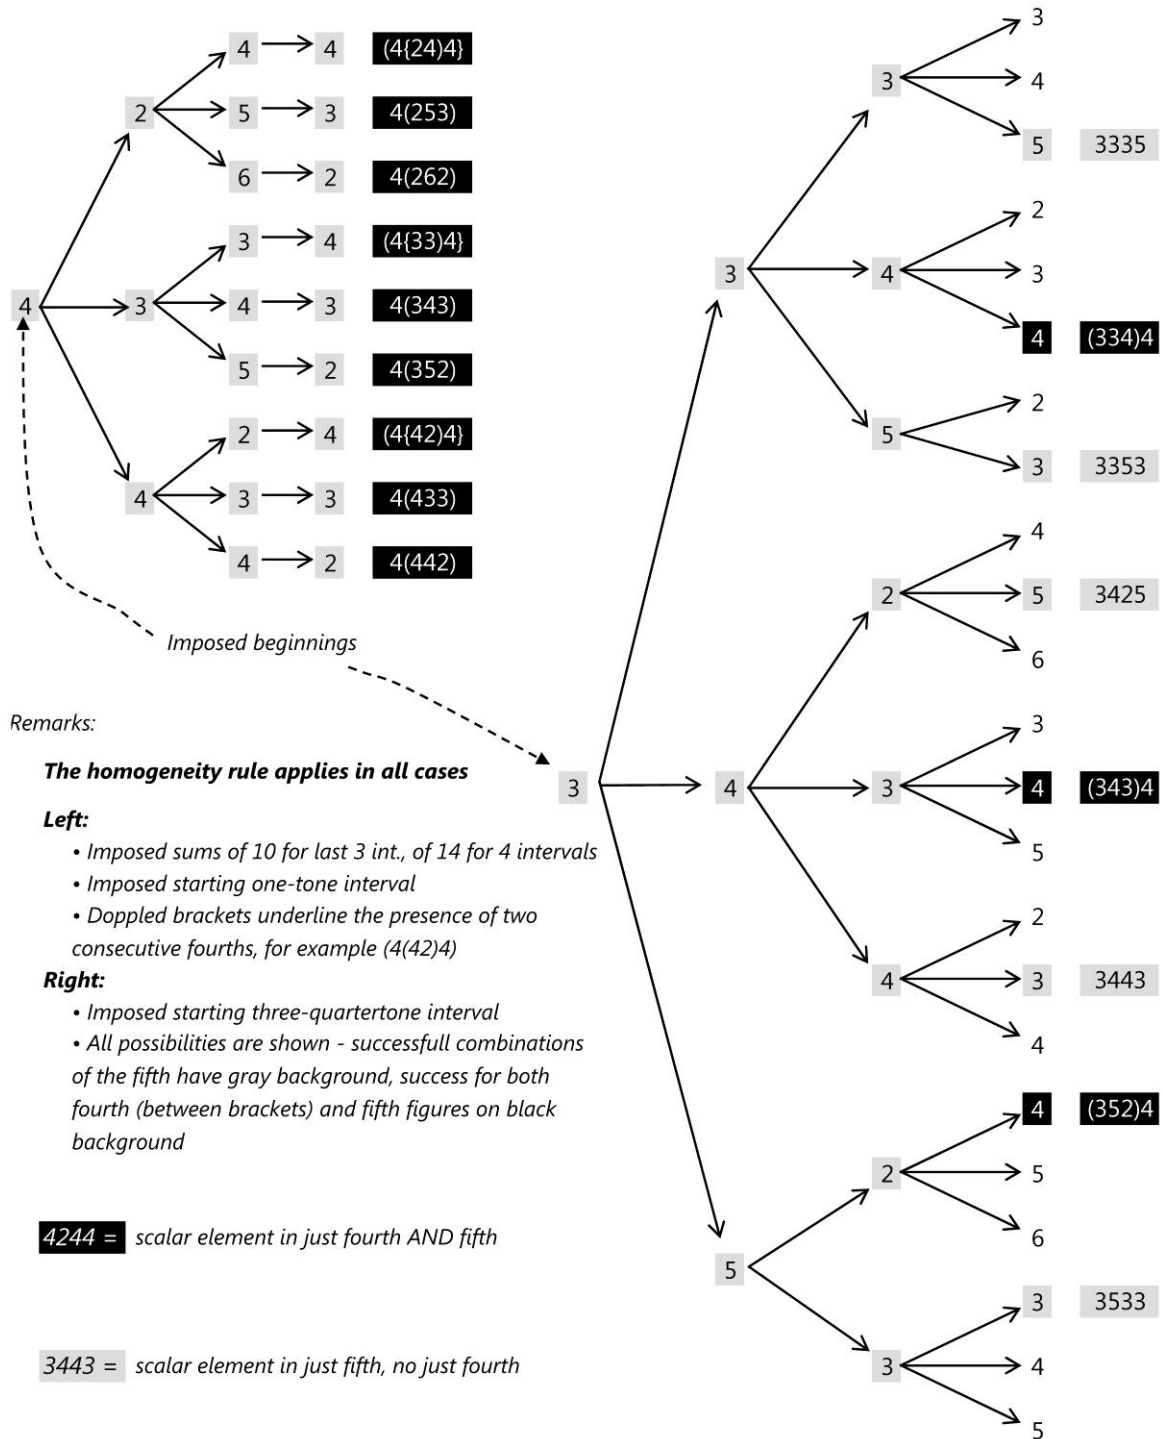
4
2
4 4 (4{24)4}
5 3 4(253)
6 2 4(262)
3
3 4 (4{33)4}
4 3 4(343)
5 2 4(352)
4
2 4 (4{42)4}
3 3 4(433)
4 2 4(442)

Imposed beginnings

3
3
3
4
5 3335
4
2
3
4 (334)4
5
2
3 3353
4
2
4
5 3425
6
3
3
4 (343)4
5
4
2
3 3443
4
5
2
4 (352)4
5
6
3
3 3533
4
5

Remarks:

The homogeneity rule applies in all cases

Left:

• Imposed sums of 10 for last 3 int., of 14 for 4 intervals

• Imposed starting one-tone interval

• Doppled brackets underline the presence of two consecutive fourths, for example (4(42)4)

Right:

• Imposed starting three-quartertone interval

• All possibilities are shown - successfull combinations of the fifth have gray background, success for both fourth (between brackets) and fifth figures on black background

4244 = scalar element in just fourth AND fifth

3443 = scalar element in just fifth, no just fourth